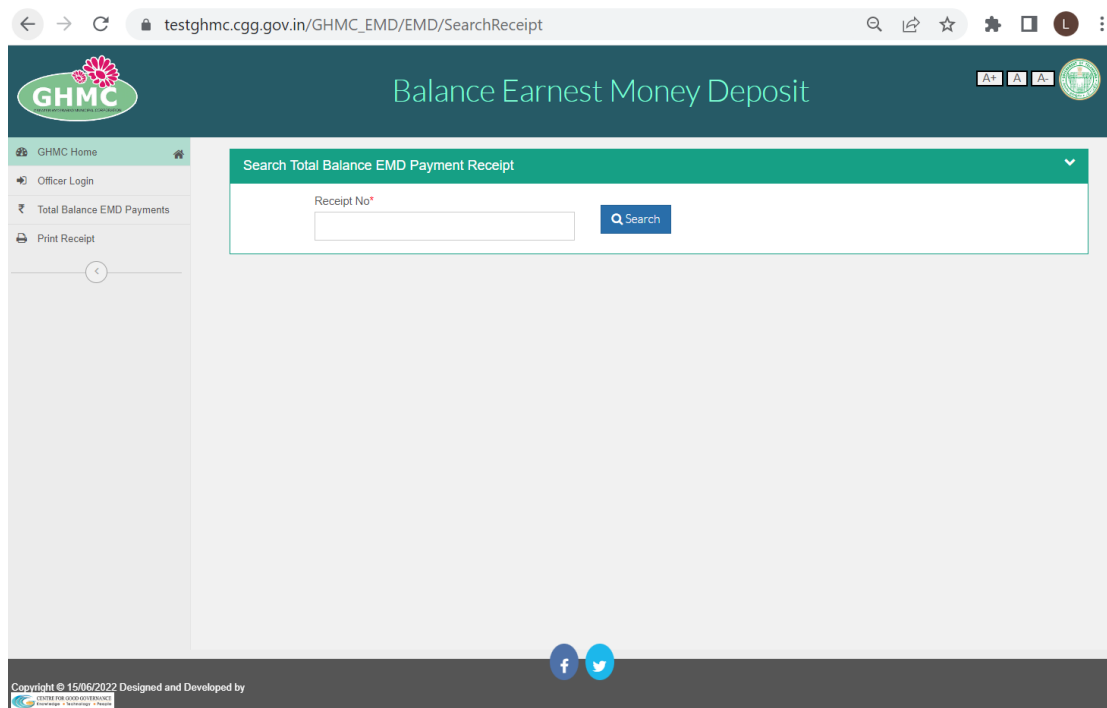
testghmc.cgg.gov.in/GHMC_EMD/EMD/SearchReceipt

L

GHMC

Balance Earnest Money Deposit

A+ A A-

GHMC Home

Officer Login

Total Balance EMD Payments

Print Receipt

Search Total Balance EMD Payment Receipt

Receipt No*

Search

Copyright © 15/06/2022 Designed and Developed by

CENTRE FOR GOOD GOVERNANCE
Knowledge • Technology • People